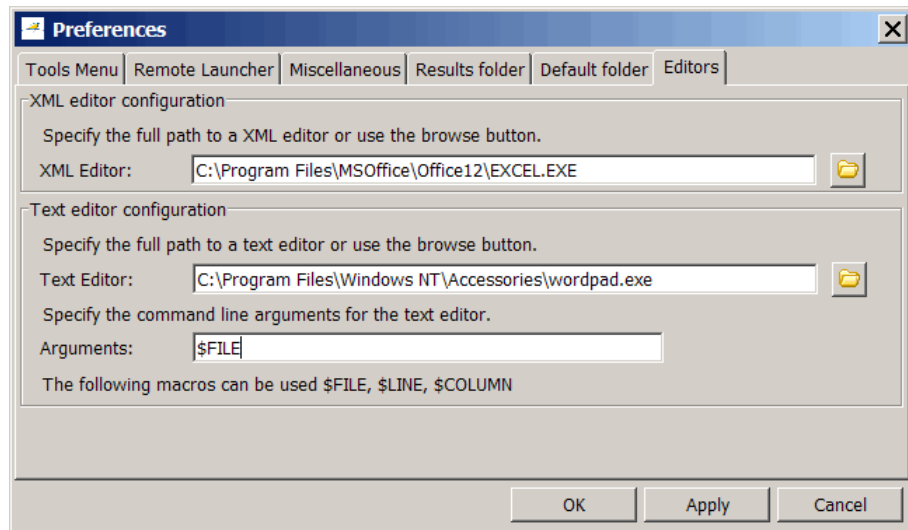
Preferences

Tools Menu | Remote Launcher | Miscellaneous | Results folder | Default folder | Editors

XML editor configuration

Specify the full path to a XML editor or use the browse button.

XML Editor: C:\Program Files\MSOffice\Office12\EXCEL.EXE

Text editor configuration

Specify the full path to a text editor or use the browse button.

Text Editor: C:\Program Files\Windows NT\Accessories\wordpad.exe

Specify the command line arguments for the text editor.

Arguments: $FILE

The following macros can be used $FILE, $LINE, $COLUMN

OK Apply Cancel